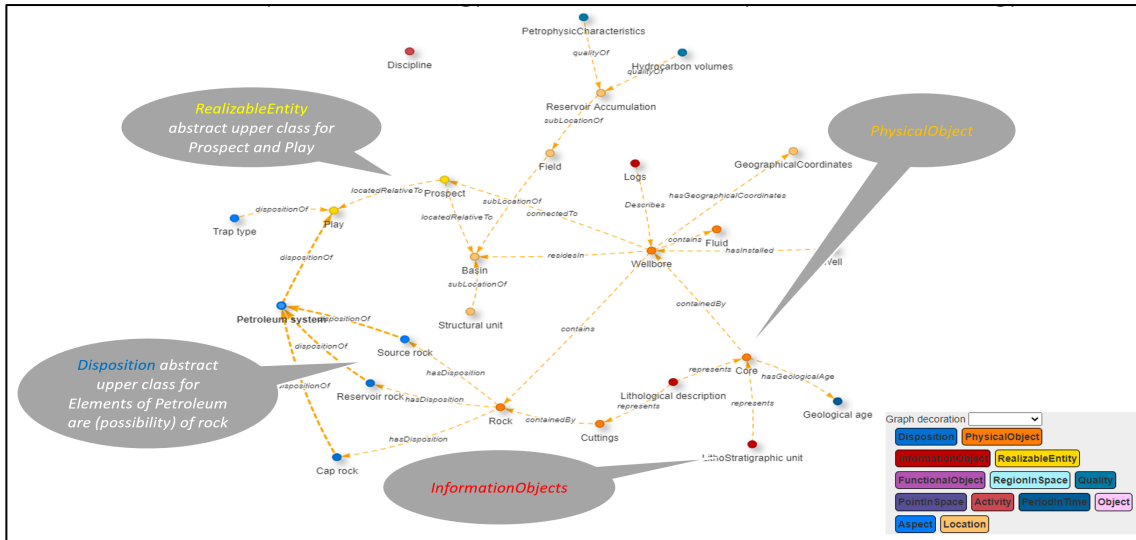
PetrophysicCharacteristics

Discipline

qualityOf

qualityOf

Hydrocarbon volumes

Reservoir Accumulation

RealizableEntity abstract upper class for Prospect and Play

PhysicalObject

subLocationOf

Field

GeographicalCoordinates

Logs

hasGeographicalCoordinates

locatedRelativeTo

Prospect

subLocationOf

Describes

dispositionOf

connectedTo

Trap type

Play

locatedRelativeTo

contains

Fluid

hasInstalled

Well

dispositionOf

residesIn

Basin

Wellbore

subLocationOf

containedBy

Petroleum system

dispositionOf

Structural unit

contains

dispositionOf

Source rock

Disposition abstract upper class for Elements of Petroleum are (possibility) of rock

represents

Core

hasGeologicalAge

hasDisposition

Lithological description

Reservoir rock

hasDisposition

represents

represents

Geological age

dispositionOf

Rock

containedBy

Graph decoration

Cuttings

hasDisposition

Cap rock

LithoStratigraphic unit

InformationObjects

Disposition

PhysicalObject

InformationObject

RealizableEntity

FunctionalObject

RegionInSpace

Quality

PointInSpace

Activity

PeriodInTime

Object

Aspect

Location